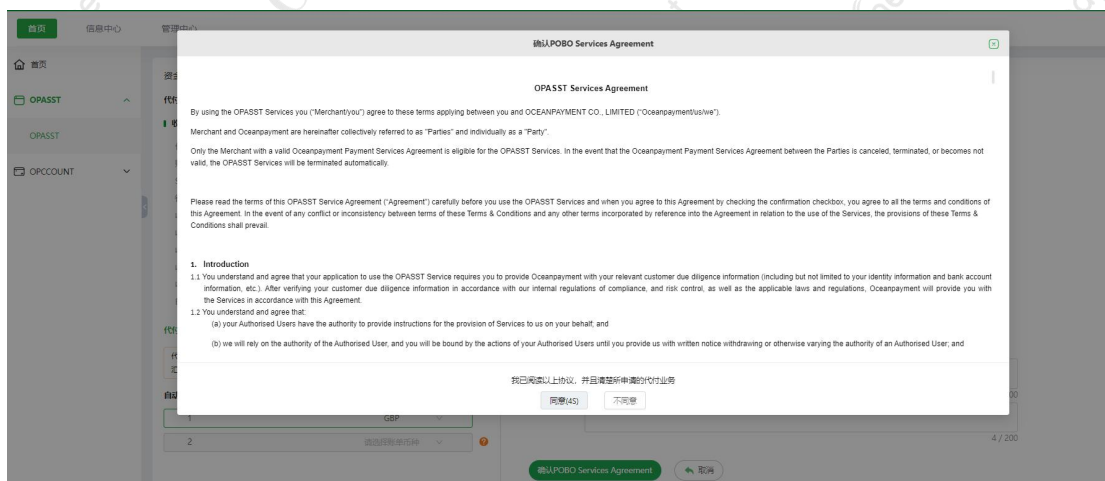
首页 信息中心 管理中心

首页

OPASST

OPASST

OPCCOUNT

确认POBO Services Agreement

OPASST Services Agreement

By using the OPASST Services you ("Merchant/you") agree to these terms applying between you and OCEANPAYMENT CO., LIMITED ("Oceanpayment/us/we").

Merchant and Oceanpayment are hereinafter collectively referred to as "Parties" and individually as a "Party".

Only the Merchant with a valid Oceanpayment Payment Services Agreement is eligible for the OPASST Services. In the event that the Oceanpayment Payment Services Agreement between the Parties is canceled, terminated, or becomes not valid, the OPASST Services will be terminated automatically.

Please read the terms of this OPASST Service Agreement ("Agreement") carefully before you use the OPASST Services and when you agree to this Agreement by checking the confirmation checkbox, you agree to all the terms and conditions of this Agreement. In the event of any conflict or inconsistency between terms of these Terms & Conditions and any other terms incorporated by reference into the Agreement in relation to the use of the Services, the provisions of these Terms & Conditions shall prevail.

1. Introduction
1.1 You understand and agree that your application to use the OPASST Service requires you to provide Oceanpayment with your relevant customer due diligence information (including but not limited to your identity information and bank account information, etc.). After verifying your customer due diligence information in accordance with our internal regulations of compliance, and risk control, as well as the applicable laws and regulations, Oceanpayment will provide you with the Services in accordance with this Agreement.
1.2 You understand and agree that:
(a) your Authorised Users have the authority to provide instructions for the provision of Services to us on your behalf, and

(b) we will rely on the authority of the Authorised User, and you will be bound by the actions of your Authorised Users until you provide us with written notice withdrawing or otherwise varying the authority of an Authorised User; and

我已阅读以上协议，并且清楚所申请的代付业务

同意(4S) 不同意

1 GBP

2 请选择币种

4 / 200

确认POBO Services Agreement 取消